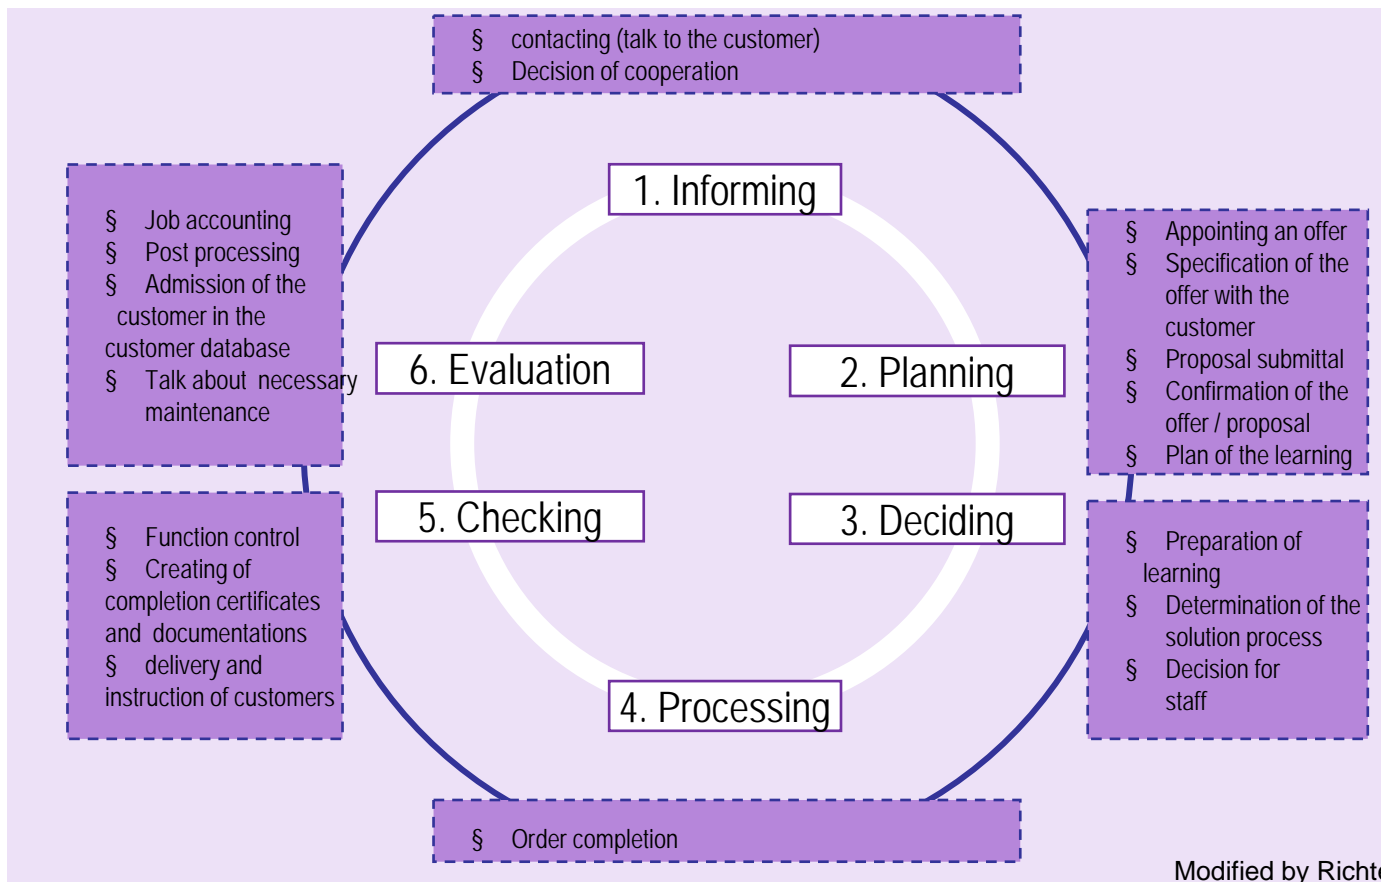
§ contacting (talk to the customer)
§ Decision of cooperation

1. Informing

§ Job accounting
§ Post processing
§ Admission of the customer in the customer database
§ Talk about necessary maintenance

6. Evaluation

2. Planning

§ Appointing an offer
§ Specification of the offer with the customer
§ Proposal submittal
§ Confirmation of the offer / proposal
§ Plan of the learning

§ Function control
§ Creating of completion certificates and documentations
§ delivery and instruction of customers

5. Checking

3. Deciding

§ Preparation of learning
§ Determination of the solution process
§ Decision for staff

4. Processing

§ Order completion

Modified by Richt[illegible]